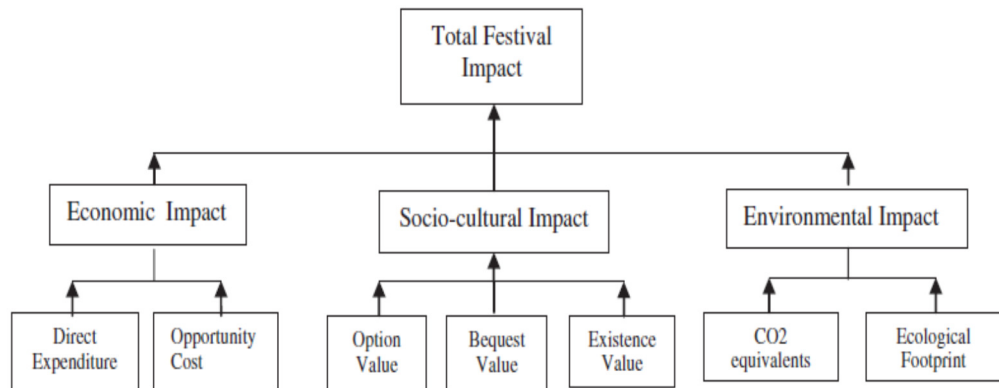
Total Festival Impact

Economic Impact

Socio-cultural Impact

Environmental Impact

Direct Expenditure

Opportunity Cost

Option Value

Bequest Value

Existence Value

CO2 equivalents

Ecological Footprint